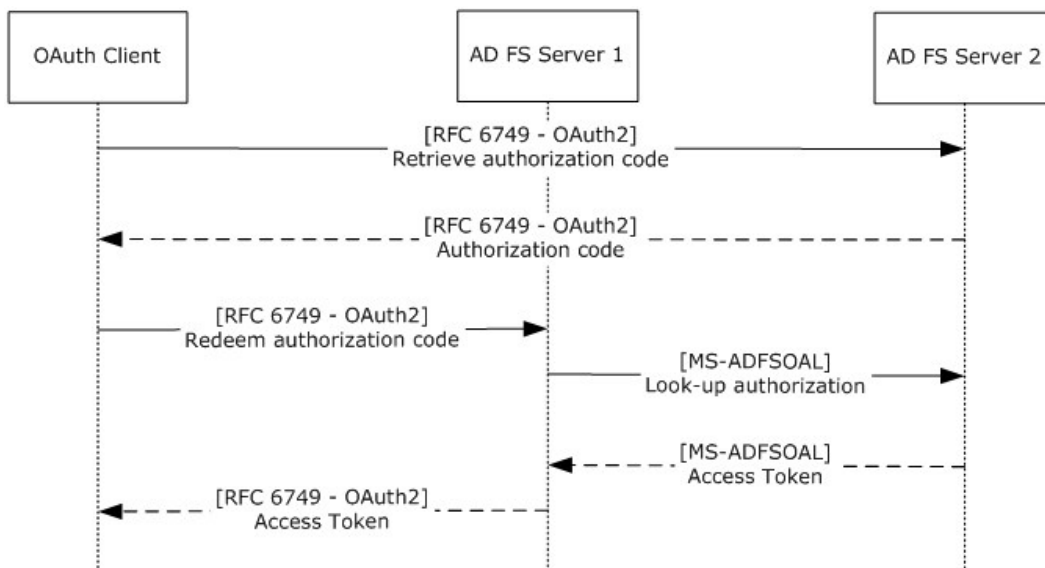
OAuth Client

AD FS Server 1

AD FS Server 2

[RFC 6749 - OAuth2]
Retrieve authorization code

[RFC 6749 - OAuth2]
Authorization code

[RFC 6749 - OAuth2]
Redeem authorization code

[MS-ADFSOAL]
Look-up authorization

[MS-ADFSOAL]
Access Token

[RFC 6749 - OAuth2]
Access Token